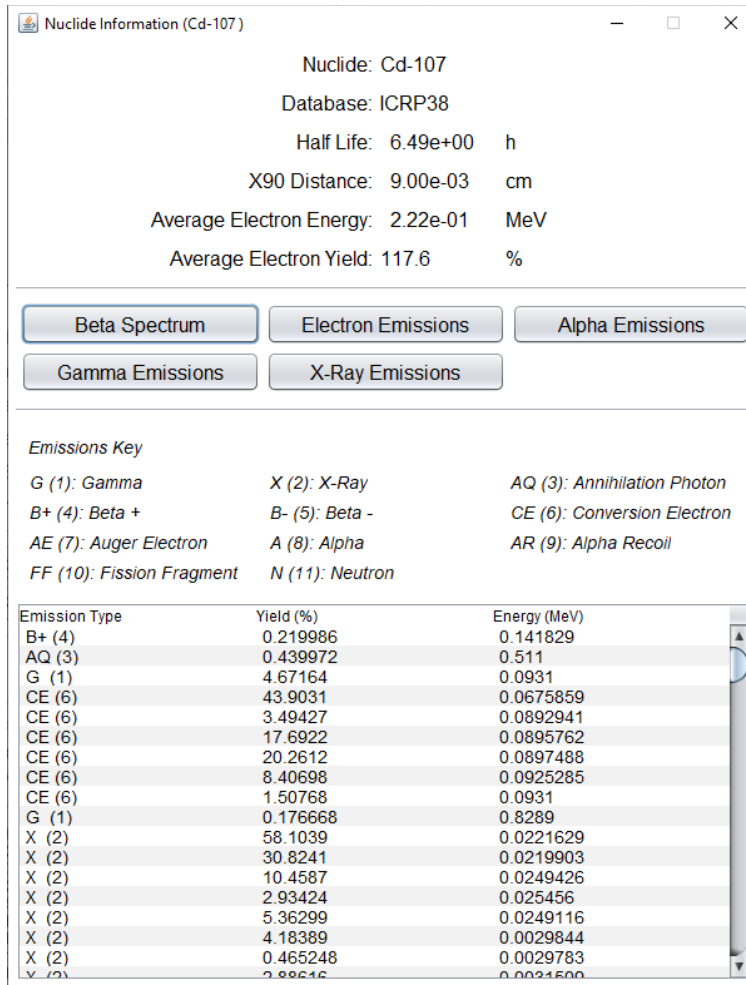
Nuclide Information (Cd-107 )

Nuclide: Cd-107

Database: ICRP38

Half Life: 6.49e+00 h

X90 Distance: 9.00e-03 cm

Average Electron Energy: 2.22e-01 MeV

Average Electron Yield: 117.6 %

Beta Spectrum
Electron Emissions
Alpha Emissions
Gamma Emissions
X-Ray Emissions

Emissions Key

G (1): Gamma
X (2): X-Ray
AQ (3): Annihilation Photon
B+ (4): Beta +
B- (5): Beta -
CE (6): Conversion Electron
AE (7): Auger Electron
A (8): Alpha
AR (9): Alpha Recoil
FF (10): Fission Fragment
N (11): Neutron

| Emission Type | Yield (%) | Energy (MeV) |
|---|---|---|
| B+ (4) | 0.219986 | 0.141829 |
| AQ (3) | 0.439972 | 0.511 |
| G (1) | 4.67164 | 0.0931 |
| CE (6) | 43.9031 | 0.0675859 |
| CE (6) | 3.49427 | 0.0892941 |
| CE (6) | 17.6922 | 0.0895762 |
| CE (6) | 20.2612 | 0.0897488 |
| CE (6) | 8.40698 | 0.0925285 |
| CE (6) | 1.50768 | 0.0931 |
| G (1) | 0.176668 | 0.8289 |
| X (2) | 58.1039 | 0.0221629 |
| X (2) | 30.8241 | 0.0219903 |
| X (2) | 10.4587 | 0.0249426 |
| X (2) | 2.93424 | 0.025456 |
| X (2) | 5.36299 | 0.0249116 |
| X (2) | 4.18389 | 0.0029844 |
| X (2) | 0.465248 | 0.0029783 |
| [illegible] | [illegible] | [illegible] |